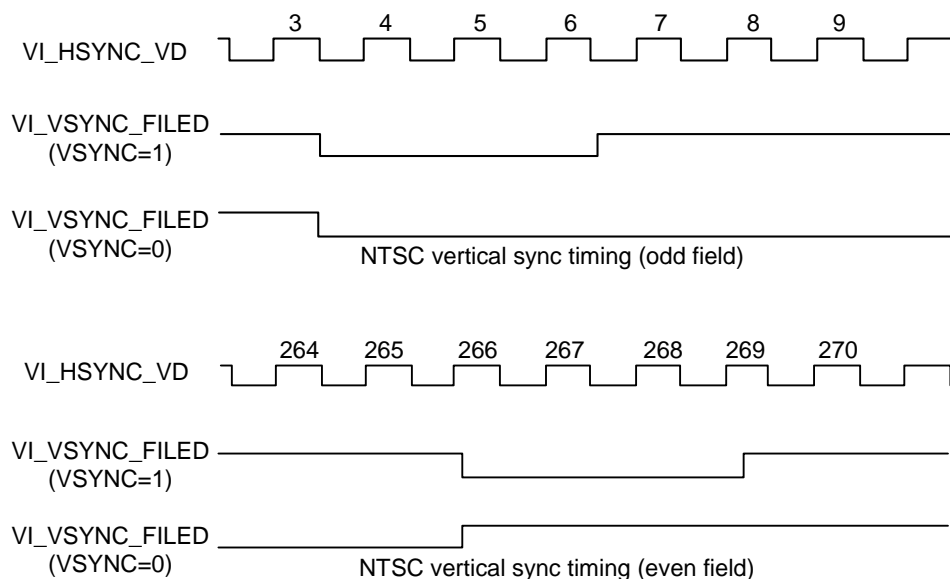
3 4 5 6 7 8 9

VI_HSYNC_VD

VI_VSYNC_FILED
(VSYNC=1)

VI_VSYNC_FILED
(VSYNC=0)

NTSC vertical sync timing (odd field)

264 265 266 267 268 269 270

VI_HSYNC_VD

VI_VSYNC_FILED
(VSYNC=1)

VI_VSYNC_FILED
(VSYNC=0)

NTSC vertical sync timing (even field)